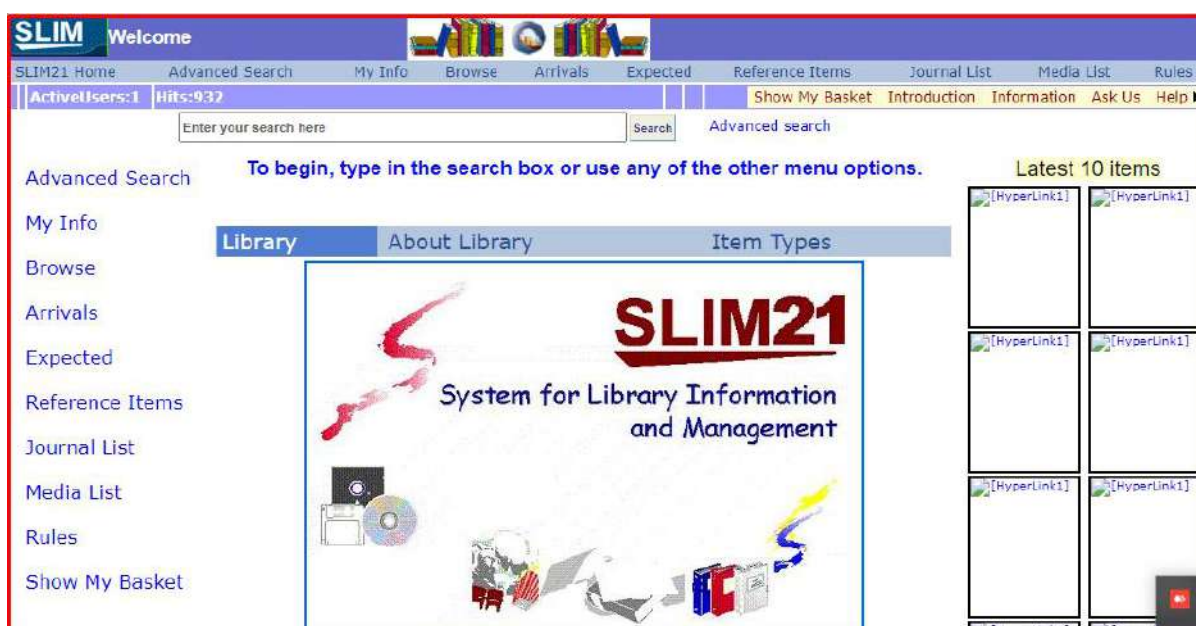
SLIM Welcome

SLIM21 Home Advanced Search My Info Browse Arrivals Expected Reference Items Journal List Media List Rules

ActiveUsers:1 Hits:932

Show My Basket Introduction Information Ask Us Help

Enter your search here
Search
Advanced search

Advanced Search
My Info
Browse
Arrivals
Expected
Reference Items
Journal List
Media List
Rules
Show My Basket

To begin, type in the search box or use any of the other menu options.

Library About Library Item Types

SLIM21
System for Library Information and Management

Latest 10 items
[HyperLink1] [HyperLink1]
[HyperLink1] [HyperLink1]
[HyperLink1] [HyperLink1]